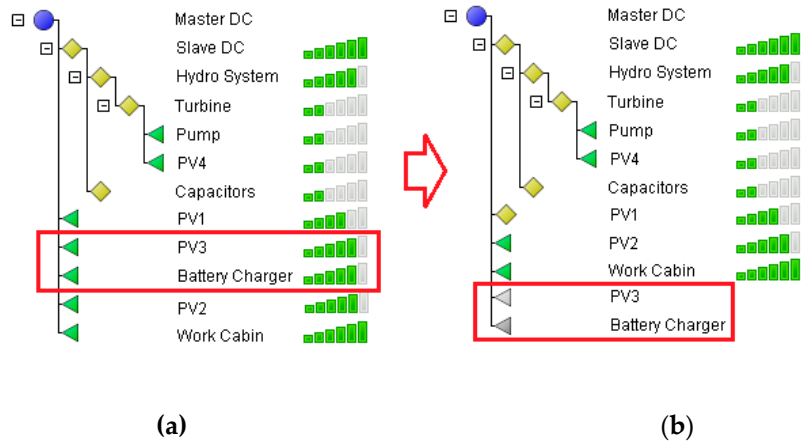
Master DC
Slave DC
Hydro System
Turbine
Pump
PV4
Capacitors
PV1
PV3
Battery Charger
PV2
Work Cabin

(a)

Master DC
Slave DC
Hydro System
Turbine
Pump
PV4
Capacitors
PV1
PV2
Work Cabin
PV3
Battery Charger

(b)